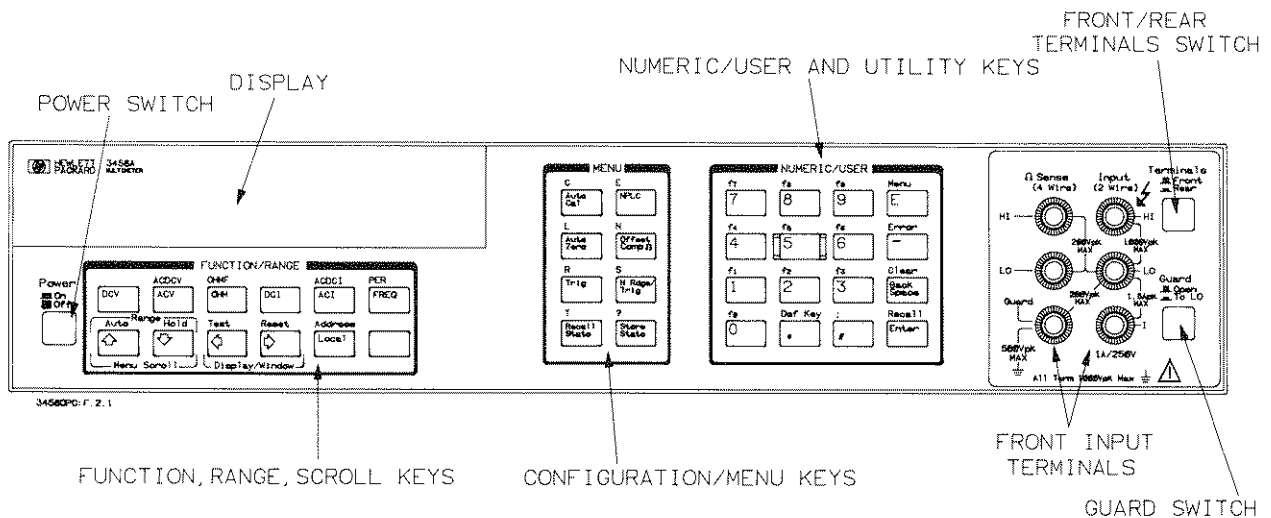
FRONT/REAR TERMINALS SWITCH

NUMERIC/USER AND UTILITY KEYS

DISPLAY

POWER SWITCH

HEWLETT PACKARD 3458A MULTIMETER

MENU

C Auto Cal
E NPLC
L Auto Zero
N Offset Comp Ω
R Trig
S N Rdgs/ Trig
T Recall State
? Store State

NUMERIC/USER

$f_7$ 7
$f_8$ 8
$f_9$ 9
Menu E
$f_4$ 4
$f_5$ 5
$f_6$ 6
Error −
$f_1$ 1
$f_2$ 2
$f_3$ 3
Clear Back Space
$f_0$ 0
Def Key .
; ,
Recall Enter

Ω Sense (4 Wire)
Input (2 Wire)
Terminals Front Rear
HI
HI
200Vpk MAX
1000Vpk MAX
LO
LO
200Vpk MAX
1.5Apk MAX
Guard
Guard Open To LO
I
500Vpk MAX
1A/250V
All Term 1000Vpk Max

FUNCTION/RANGE

Power On Off

DCV
ACDCV ACV
OHMF OHM
DCI
ACDCI ACI
PER FREQ
Range
Auto
Hold
Test
Reset
Address Local
Menu Scroll
Display/Window

3458OPG-F.2.1

FUNCTION, RANGE, SCROLL KEYS

CONFIGURATION/MENU KEYS

FRONT INPUT TERMINALS

GUARD SWITCH